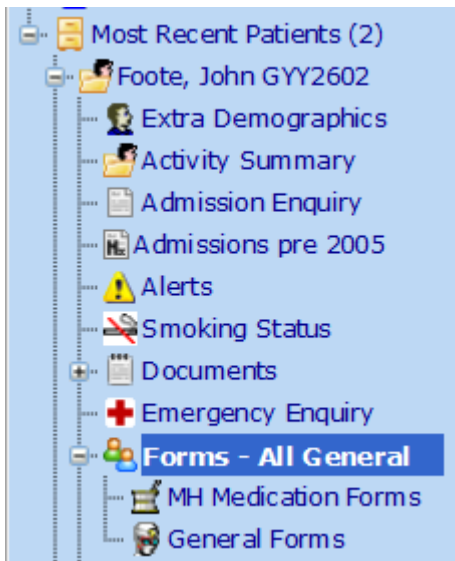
Most Recent Patients (2)
Foote, John GYY2602
Extra Demographics
Activity Summary
Admission Enquiry
Admissions pre 2005
Alerts
Smoking Status
Documents
Emergency Enquiry
Forms - All General
MH Medication Forms
General Forms